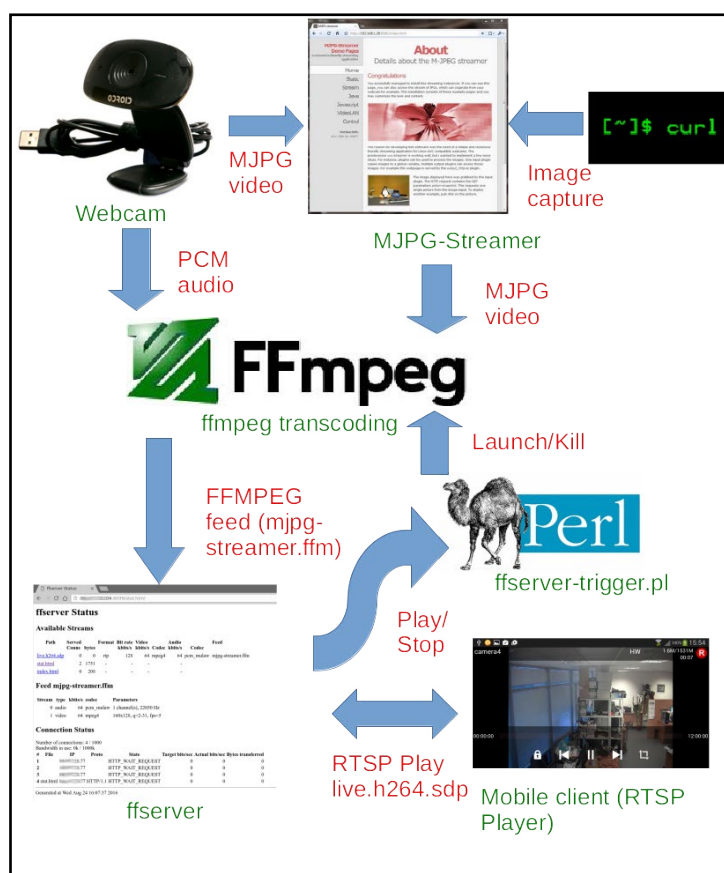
About
Details about the M-JPEG streamer

Congratulations

Home
Static
Stream
Java
Javascript
VideoLAN
Control

[~]$ curl

MJPG video

Image capture

Webcam

MJPG-Streamer

PCM audio

MJPG video

FFmpeg

ffmpeg transcoding

Launch/Kill

FFMPEG feed (mjpg-streamer.ffm)

Perl

ffserver-trigger.pl

ffserver Status

Available Streams

Feed mjpg-streamer.ffm

Connection Status

Play/ Stop

camera4

RTSP Play live.h264.sdp

ffserver

Mobile client (RTSP Player)